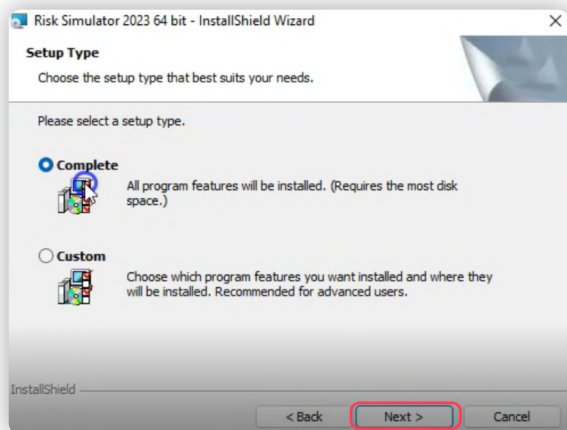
Risk Simulator 2023 64 bit - InstallShield Wizard

×

Setup Type

Choose the setup type that best suits your needs.

Please select a setup type.

Complete

All program features will be installed. (Requires the most disk space.)

Custom

Choose which program features you want installed and where they will be installed. Recommended for advanced users.

InstallShield

< Back

Next >

Cancel